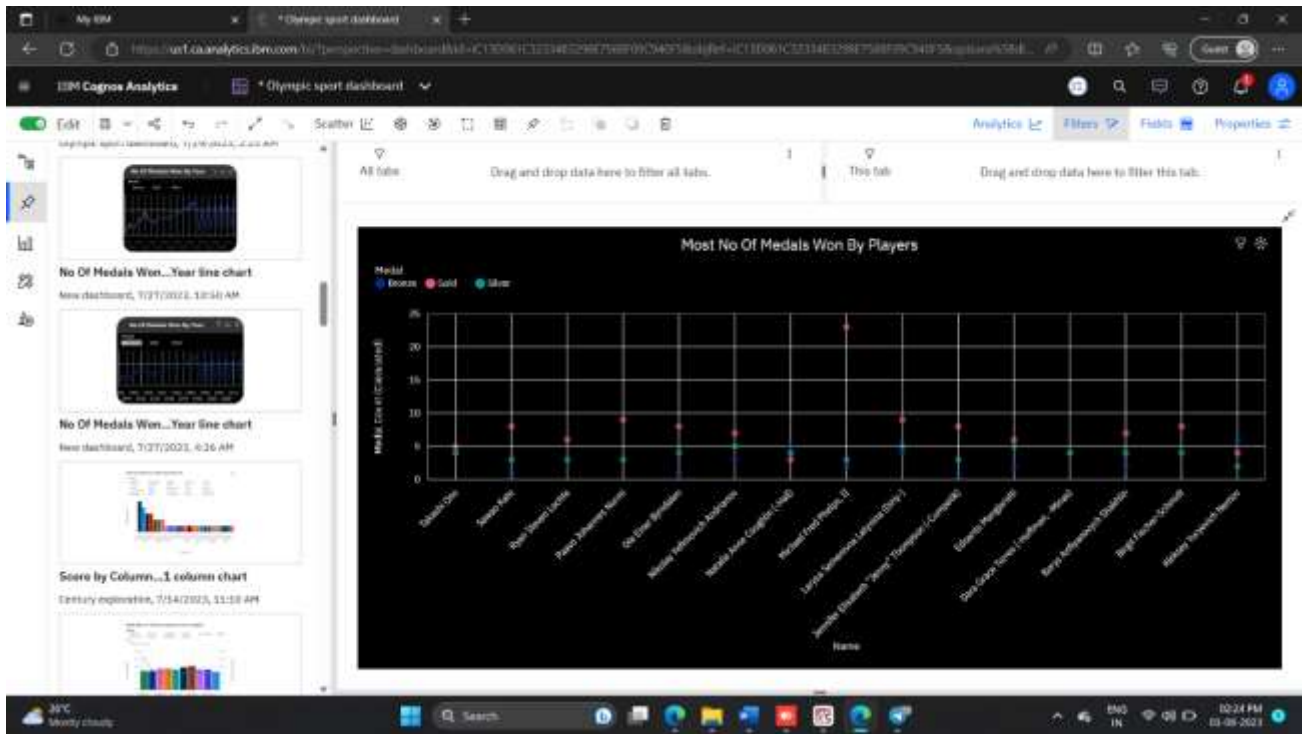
My IBM

*Olympic sport dashboard

https://us1.ca.analytics.ibm.com/bi/?perspective=dashboard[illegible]

Guest

IBM Cognos Analytics

*Olympic sport dashboard

Edit

Scatter

Analytics

Filters

Fields

Properties

All tabs

Drag and drop data here to filter all tabs.

This tab

Drag and drop data here to filter this tab.

No Of Medals Won...Year line chart

New dashboard, 7/27/2023, 10:50 AM

No Of Medals Won...Year line chart

New dashboard, 7/27/2023, 4:26 AM

Score by Column...1 column chart

Century exploration, 7/14/2023, 11:10 AM

Most No Of Medals Won By Players

Medal

Bronze Gold Silver

Medal, Count (Calculated)

25

20

15

10

5

0

Takashi Ono

Sawao Kato

Ryan Steven Lochte

Paavo Johannes Nurmi

Ole Einar Bjrndalen

Nikolay Yefimovich Andrianov

Natalie Anne Coughlin (-Hall)

Michael Fred Phelps, II

Larysa Semenivna Latynina (Diriy-)

Jennifer Elisabeth "Jenny" Thompson (-Cumpelik)

Edoardo Mangiarotti

Dara Grace Torres (-Hoffman, -Minas)

Borys Anfiyanovych Shakhlin

Birgit Fischer-Schmidt

Aleksey Yuryevich Nemov

Name

26°C
Mostly cloudy

Search

ENG
IN

02:24 PM
03-08-2023